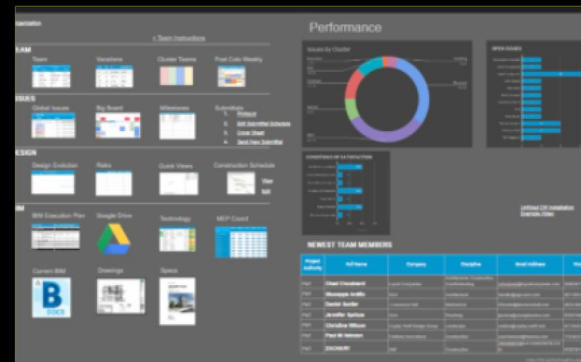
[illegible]

< Team Instructions

EAM

Team

Vacations

Cluster Teams

Post Calls Weekly

SSUES

Global Issues

Big Board

Milestones

Submittals

1. Protocol

2. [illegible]

3. Cover Sheet

4. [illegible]

ESIGN

Design Evolution

Risks

Quick Views

Construction Schedule

View

Edit

IM

BIM Execution Plan

Google Drive

Technology

MEP Coord

Current BIM

Drawings

Specs

Performance

Issues by Cluster

OPEN ISSUES

CONSENSUS OF SATISFACTION

NEWEST TEAM MEMBERS

| Project Authority | Full Name | Company | Discipline | Email Address | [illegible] |
|---|---|---|---|---|---|
| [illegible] | Chad Crossland | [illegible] | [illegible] | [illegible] | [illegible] |
| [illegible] | Giuseppe Ardito | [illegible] | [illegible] | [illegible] | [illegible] |
| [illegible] | Daniel Soelter | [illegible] | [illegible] | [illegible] | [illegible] |
| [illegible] | Jennifer Spicus | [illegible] | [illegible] | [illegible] | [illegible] |
| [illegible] | Christine Wilson | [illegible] | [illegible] | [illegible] | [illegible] |
| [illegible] | Paul M Johnson | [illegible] | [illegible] | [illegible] | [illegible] |
| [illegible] | ZACHARY | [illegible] | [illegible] | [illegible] | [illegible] |